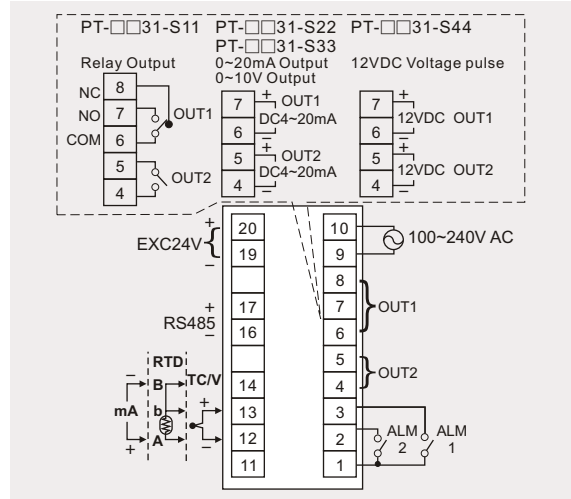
PT-□□31-S11
Relay Output
NC 8
NO 7
COM 6
OUT1
5
4
OUT2

PT-□□31-S22
PT-□□31-S33
0~20mA Output
0~10V Output
7 + OUT1
6 − DC4~20mA
5 + OUT2
4 − DC4~20mA

PT-□□31-S44
12VDC Voltage pulse
7 +
6 − 12VDC OUT1
5 +
4 − 12VDC OUT2

+
EXC24V
−
20
19
+
RS485
−
17
16
RTD
TC/V
−
B
b
mA
A
+
14
13
12
11
+
−

10
9
100~240V AC
8
7
6
OUT1
5
4
OUT2
3
2
1
ALM 2
ALM 1